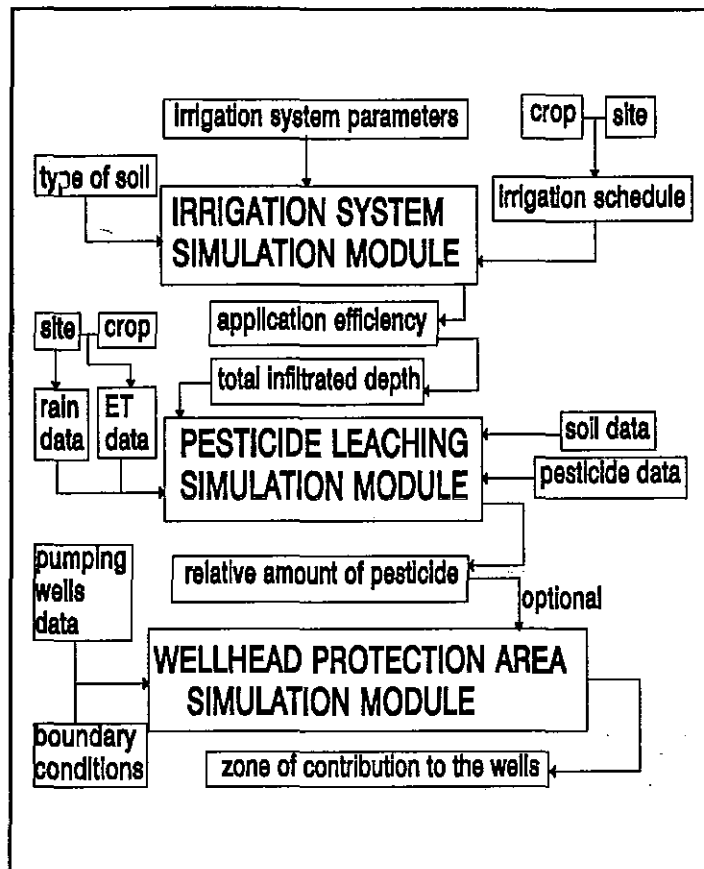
irrigation system parameters

crop

site

type of soil

IRRIGATION SYSTEM SIMULATION MODULE

irrigation schedule

site

crop

application efficiency

total infiltrated depth

rain data

ET data

PESTICIDE LEACHING SIMULATION MODULE

soil data

pesticide data

pumping wells data

relative amount of pesticide

optional

WELLHEAD PROTECTION AREA SIMULATION MODULE

boundary conditions

zone of contribution to the wells